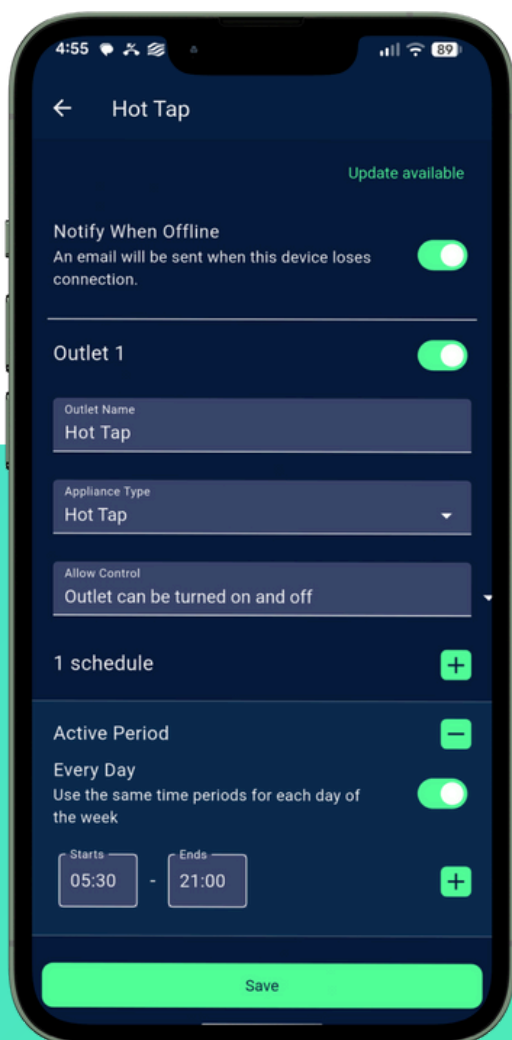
4:55
89

Hot Tap

Update available

Notify When Offline
An email will be sent when this device loses connection.

Outlet 1

Outlet Name
Hot Tap

Appliance Type
Hot Tap

Allow Control
Outlet can be turned on and off

1 schedule

Active Period

Every Day
Use the same time periods for each day of the week

Starts
05:30
-
Ends
21:00

Save